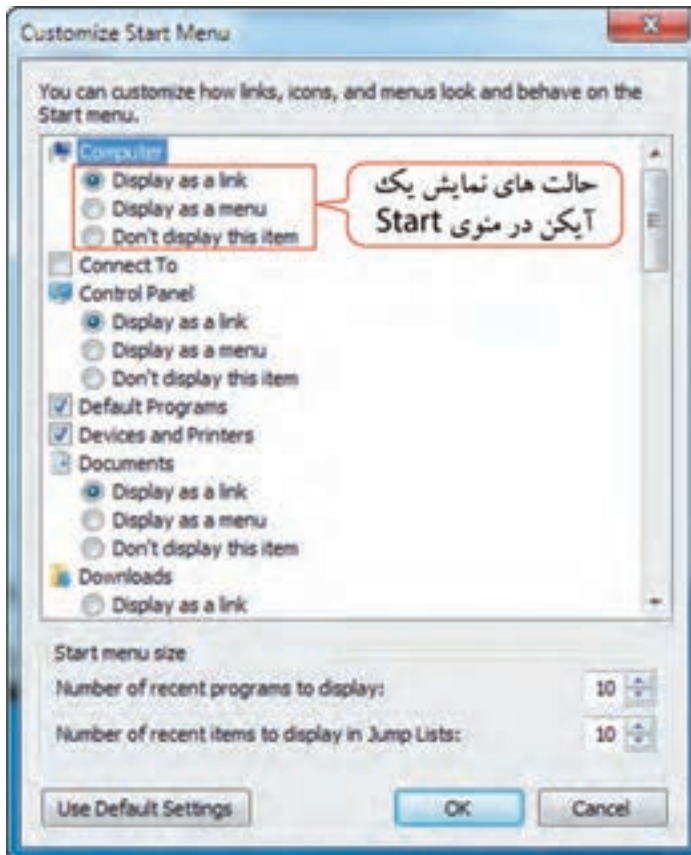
Customize Start Menu

You can customize how links, icons, and menus look and behave on the Start menu.

Computer
Display as a link
Display as a menu
Don't display this item

حالت های نمایش یک آیکن در منوی Start

Connect To
Control Panel
Display as a link
Display as a menu
Don't display this item
Default Programs
Devices and Printers
Documents
Display as a link
Display as a menu
Don't display this item
Downloads
Display as a link

Start menu size
Number of recent programs to display: 10
Number of recent items to display in Jump Lists: 10

Use Default Settings
OK
Cancel